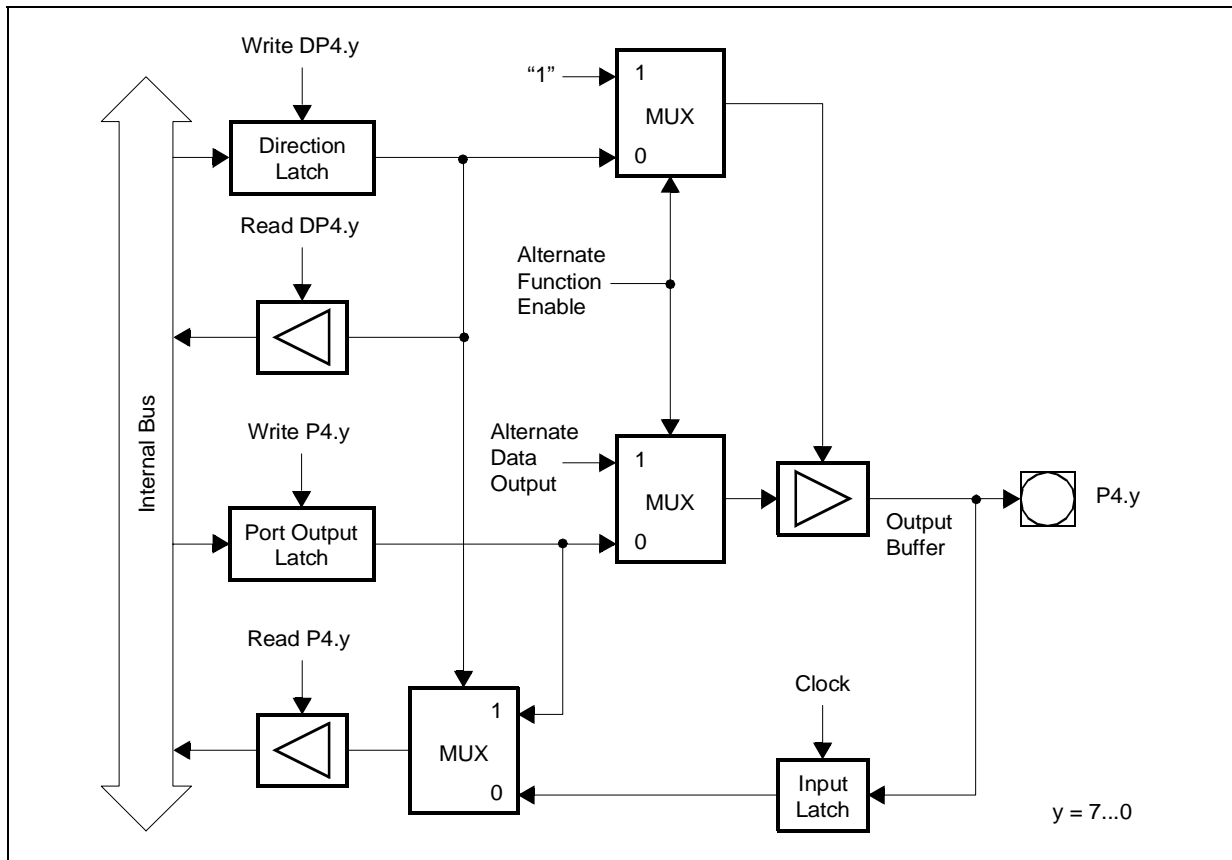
Write DP4.y

"1"

1

MUX

0

Direction Latch

Read DP4.y

Alternate Function Enable

Internal Bus

Write P4.y

Alternate Data Output

1

MUX

0

Port Output Latch

Output Buffer

P4.y

Read P4.y

Clock

1

MUX

0

Input Latch

y = 7...0